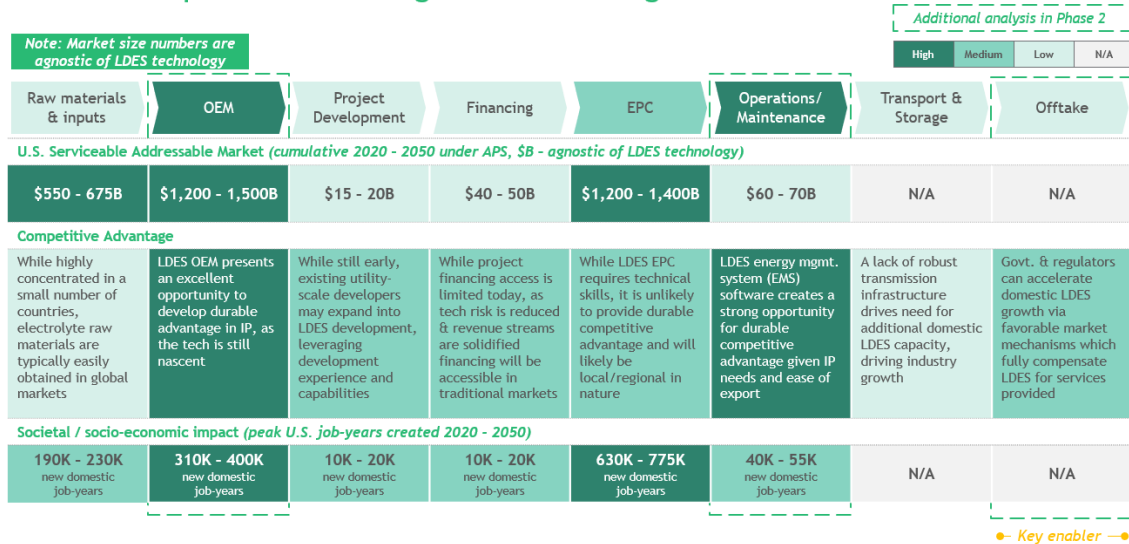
Additional analysis in Phase 2

Note: Market size numbers are agnostic of LDES technology

| High | Medium | Low | N/A |
|---|---|---|---|

| Raw materials & inputs | OEM | Project Development | Financing | EPC | Operations/ Maintenance | Transport & Storage | Offtake |
|---|---|---|---|---|---|---|---|

U.S. Serviceable Addressable Market (cumulative 2020 - 2050 under APS, $B - agnostic of LDES technology)

| $550 - 675B | $1,200 - 1,500B | $15 - 20B | $40 - 50B | $1,200 - 1,400B | $60 - 70B | N/A | N/A |
|---|---|---|---|---|---|---|---|

Competitive Advantage

| While highly concentrated in a small number of countries, electrolyte raw materials are typically easily obtained in global markets | LDES OEM presents an excellent opportunity to develop durable advantage in IP, as the tech is still nascent | While still early, existing utility-scale developers may expand into LDES development, leveraging development experience and capabilities | While project financing access is limited today, as tech risk is reduced & revenue streams are solidified financing will be accessible in traditional markets | While LDES EPC requires technical skills, it is unlikely to provide durable competitive advantage and will likely be local/regional in nature | LDES energy mgmt. system (EMS) software creates a strong opportunity for durable competitive advantage given IP needs and ease of export | A lack of robust transmission infrastructure drives need for additional domestic LDES capacity, driving industry growth | Govt. & regulators can accelerate domestic LDES growth via favorable market mechanisms which fully compensate LDES for services provided |
|---|---|---|---|---|---|---|---|

Societal / socio-economic impact (peak U.S. job-years created 2020 - 2050)

| 190K - 230K new domestic job-years | 310K - 400K new domestic job-years | 10K - 20K new domestic job-years | 10K - 20K new domestic job-years | 630K - 775K new domestic job-years | 40K - 55K new domestic job-years | N/A | N/A |
|---|---|---|---|---|---|---|---|

Key enabler